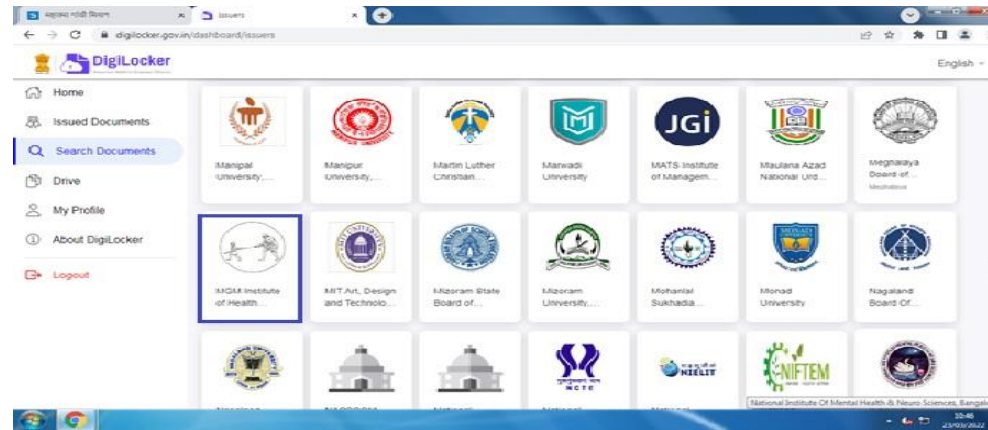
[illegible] × Issuers × +

← → C digilocker.gov.in/dashboard/issuers

DigiLocker

English

Home

Issued Documents

Search Documents

Drive

My Profile

About DigiLocker

Logout

Manipal University,...

Manipur University,...

Martin Luther Christian...

Marwadi University

JGi

MATS Institute of Managem...

Maulana Azad National Urd...

Meghalaya Board of...

Meghalaya

MGM Institute of Health...

MIT Art, Design and Technolo...

Mizoram State Board of...

Mizoram University,...

Mohanlal Sukhadia...

Monad University

Nagaland Board Of...

NIELIT

NIFTEM

National Institute Of Mental Health & Neuro Sciences, Bangalo

10:46

23/03/2022